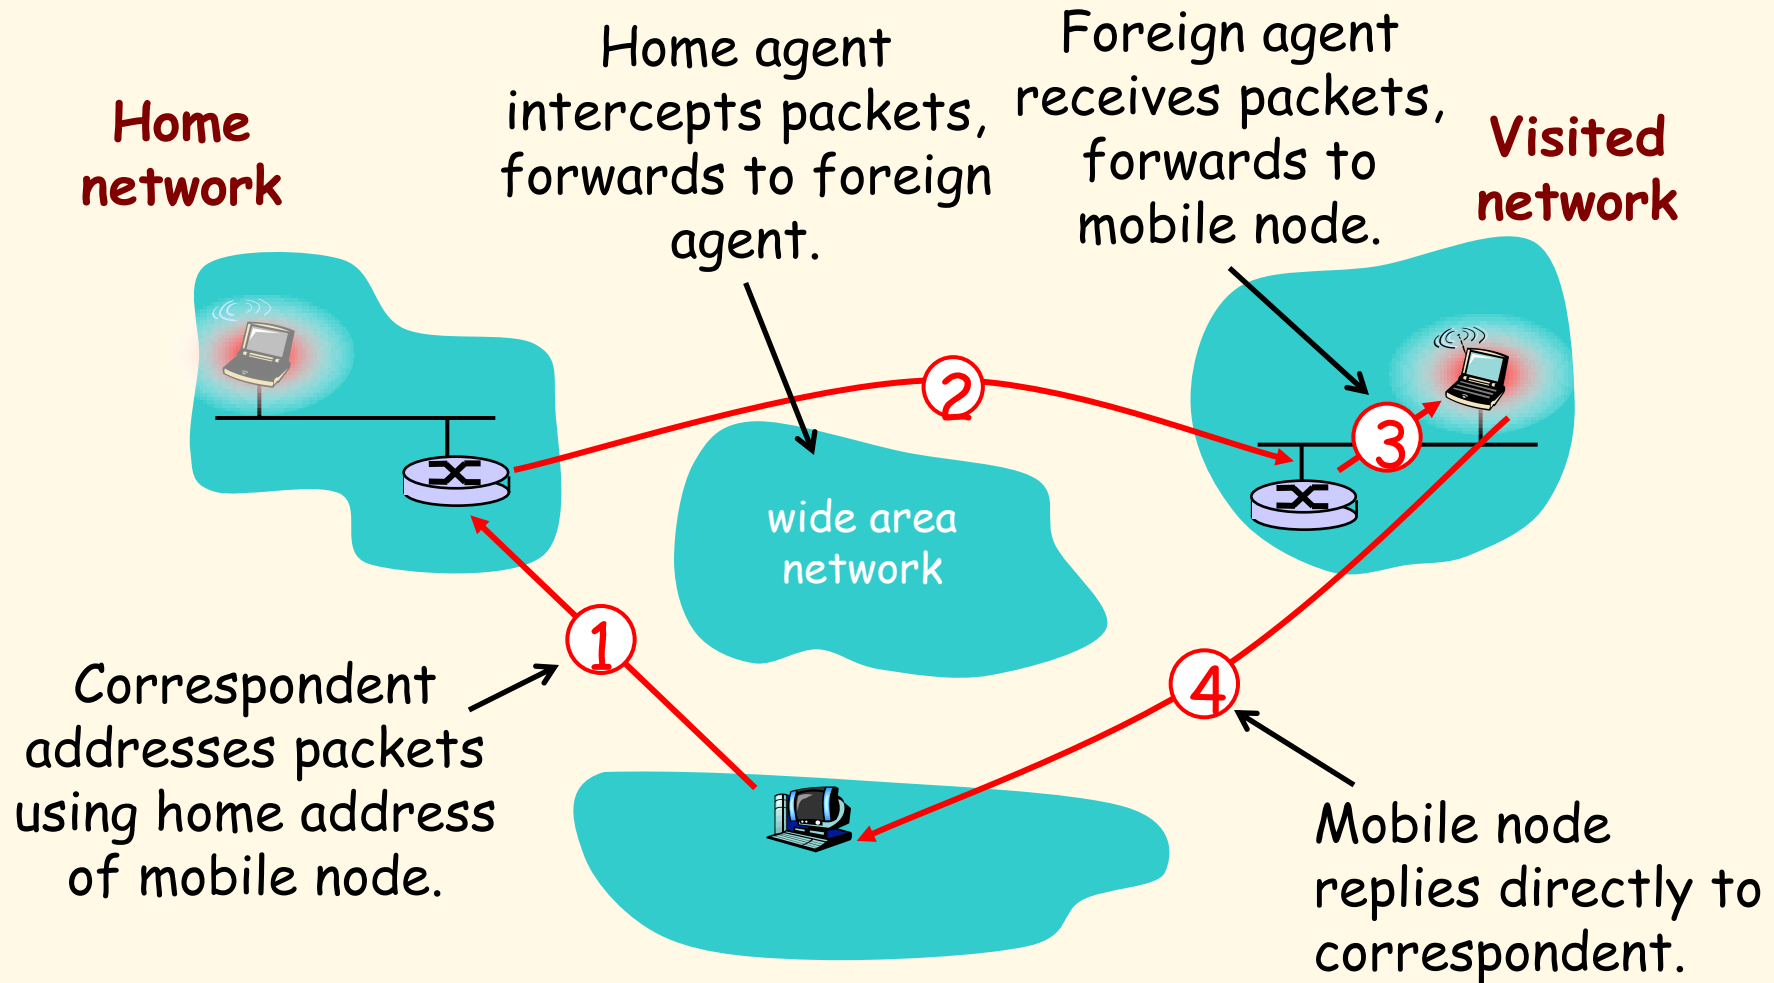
Home network

Home agent intercepts packets, forwards to foreign agent.

Foreign agent receives packets, forwards to mobile node.

Visited network

2

3

wide area network

1

4

Correspondent addresses packets using home address of mobile node.

Mobile node replies directly to correspondent.